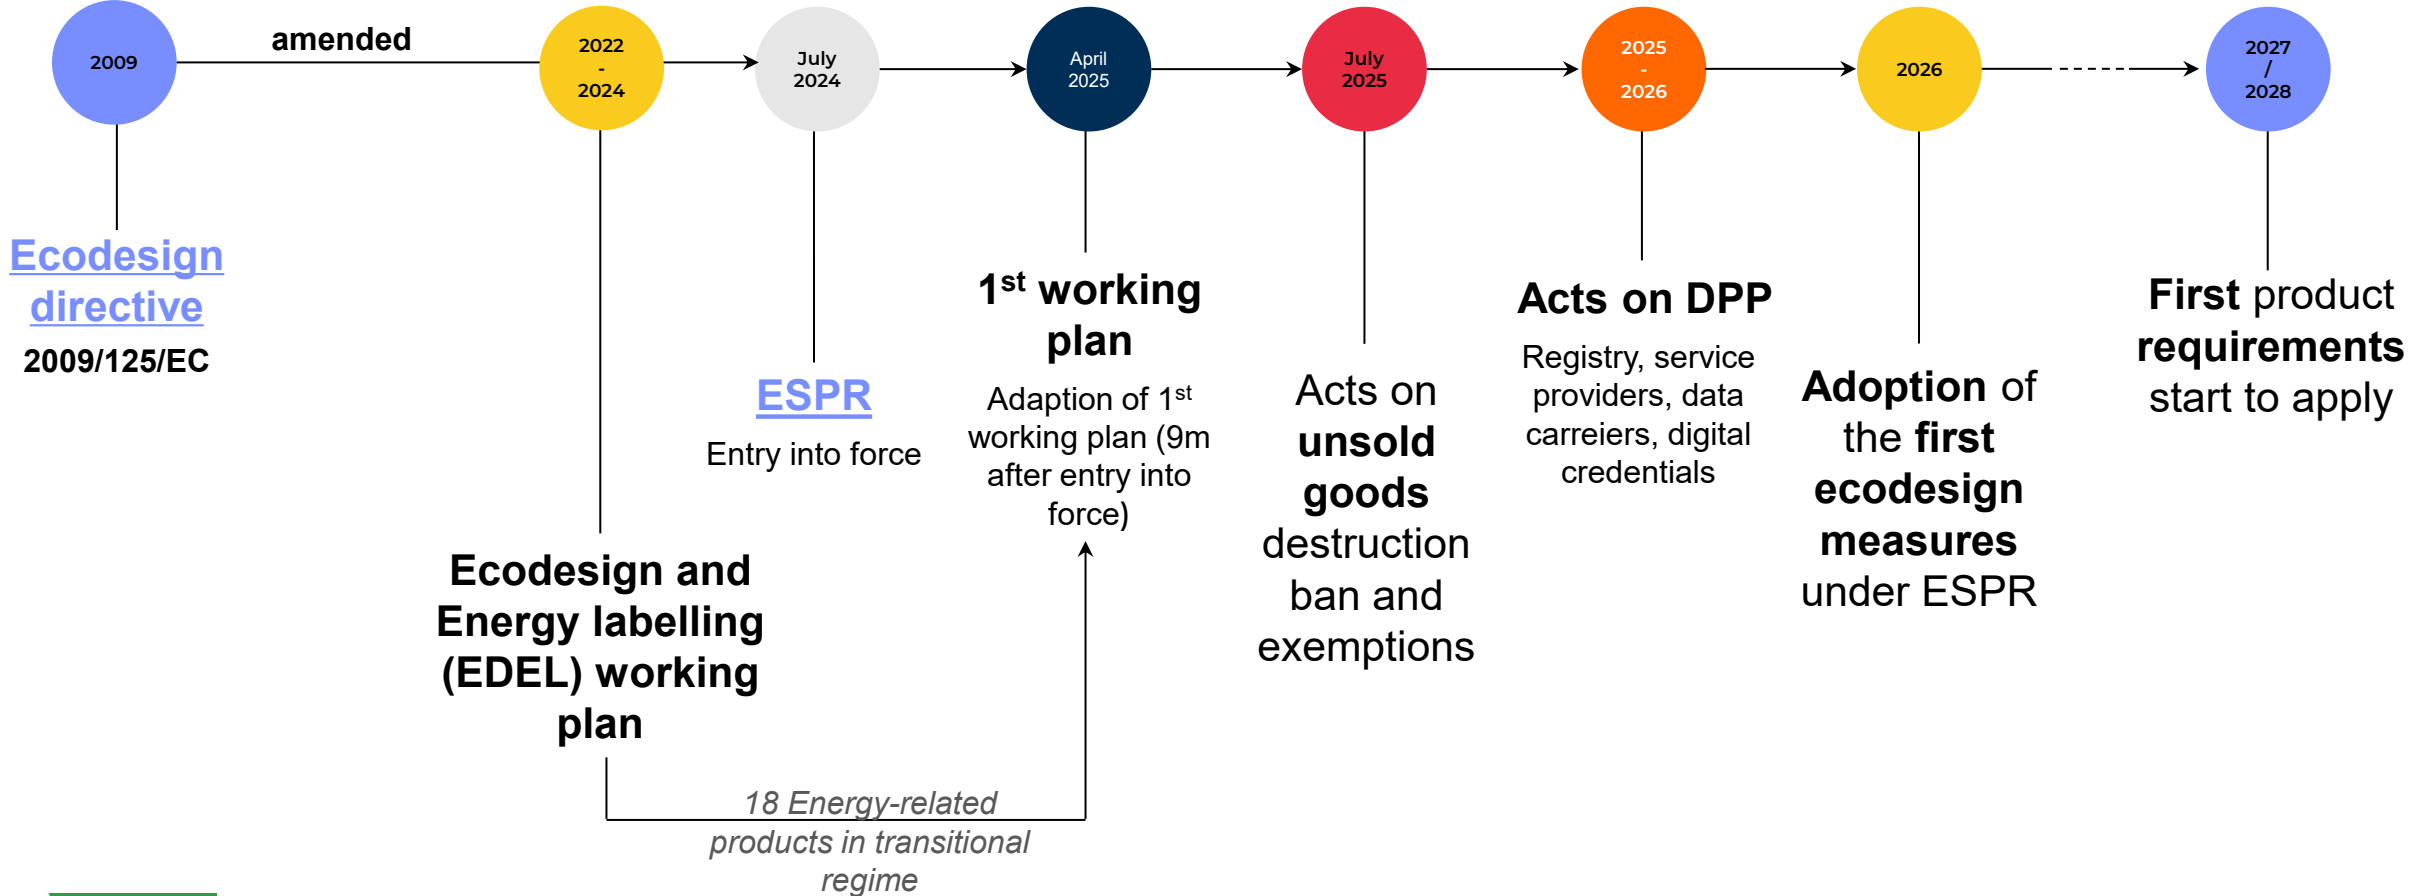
2009

amended

2022 - 2024

July 2024

April 2025

July 2025

2025 - 2026

2026

2027 / 2028

Ecodesign directive
2009/125/EC

Ecodesign and Energy labelling (EDEL) working plan

ESPR
Entry into force

1$^{st}$ working plan
Adaption of 1$^{st}$ working plan (9m after entry into force)

Acts on unsold goods destruction ban and exemptions

Acts on DPP
Registry, service providers, data carreiers, digital credentials

Adoption of the first ecodesign measures under ESPR

First product requirements start to apply

18 Energy-related products in transitional regime